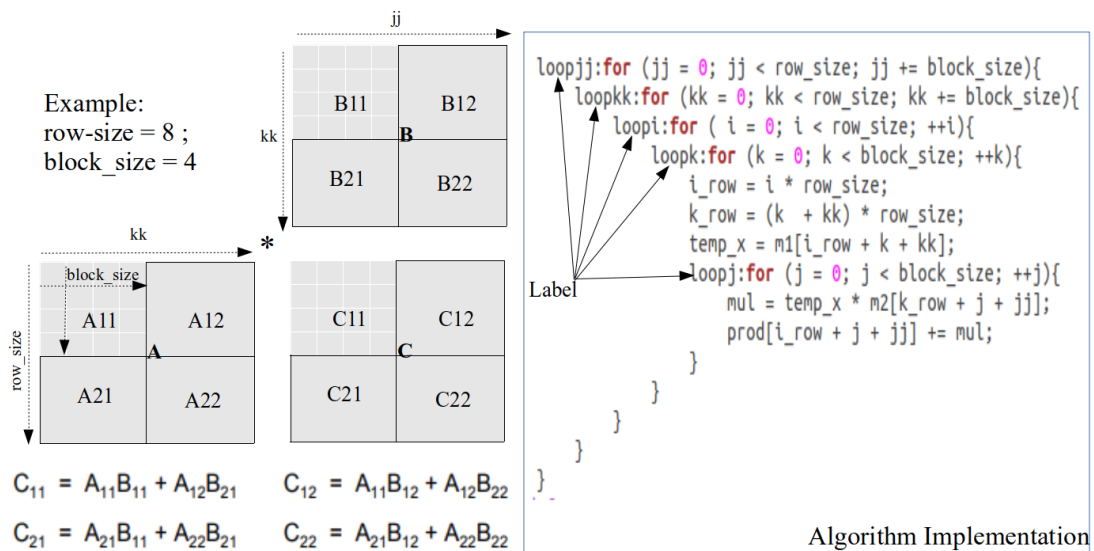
Example:
row-size = 8 ;
block_size = 4

jj

kk

B11 B12
B
B21 B22

*

kk

block_size

row_size

A11 A12
A
A21 A22

C11 C12
C
C21 C22

$C_{11} = A_{11}B_{11} + A_{12}B_{21}$ $C_{12} = A_{11}B_{12} + A_{12}B_{22}$

$C_{21} = A_{21}B_{11} + A_{22}B_{21}$ $C_{22} = A_{21}B_{12} + A_{22}B_{22}$

```
loopjj:for (jj = 0; jj < row_size; jj += block_size){
    loopkk:for (kk = 0; kk < row_size; kk += block_size){
        loopi:for ( i = 0; i < row_size; ++i){
            loopk:for (k = 0; k < block_size; ++k){
                i_row = i * row_size;
                k_row = (k  + kk) * row_size;
                temp_x = m1[i_row + k + kk];
                loopj:for (j = 0; j < block_size; ++j){
                    mul = temp_x * m2[k_row + j + jj];
                    prod[i_row + j + jj] += mul;
                }
            }
        }
    }
}
```

Label

Algorithm Implementation